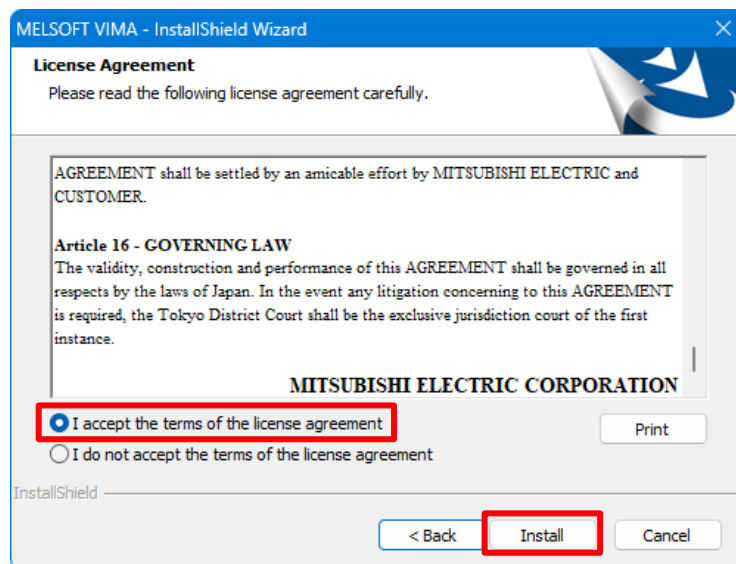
MELSOFT VIMA - InstallShield Wizard

License Agreement

Please read the following license agreement carefully.

AGREEMENT shall be settled by an amicable effort by MITSUBISHI ELECTRIC and CUSTOMER.

Article 16 - GOVERNING LAW

The validity, construction and performance of this AGREEMENT shall be governed in all respects by the laws of Japan. In the event any litigation concerning to this AGREEMENT is required, the Tokyo District Court shall be the exclusive jurisdiction court of the first instance.

MITSUBISHI ELECTRIC CORPORATION

I accept the terms of the license agreement

I do not accept the terms of the license agreement

Print

InstallShield

< Back

Install

Cancel